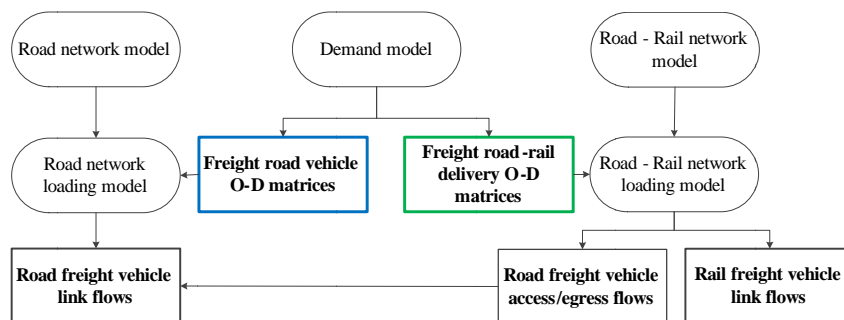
Road network model

Demand model

Road - Rail network model

Road network loading model

Freight road vehicle O-D matrices

Freight road -rail delivery O-D matrices

Road - Rail network loading model

Road freight vehicle link flows

Road freight vehicle access/egress flows

Rail freight vehicle link flows